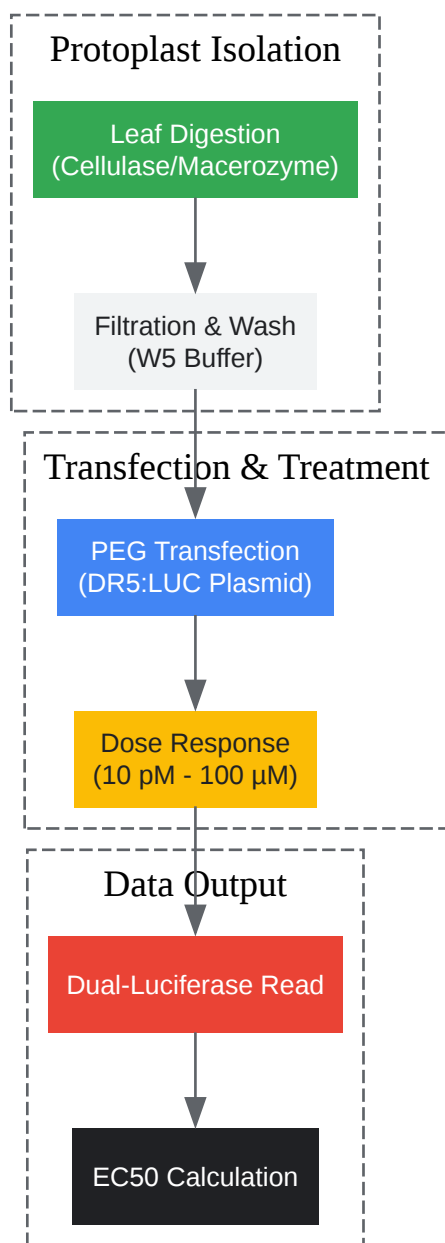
Protoplast Isolation

Leaf Digestion (Cellulase/Macerozyme)

Filtration & Wash (W5 Buffer)

Transfection & Treatment

PEG Transfection (DR5:LUC Plasmid)

Dose Response (10 pM - 100 µM)

Data Output

Dual-Luciferase Read

EC50 Calculation